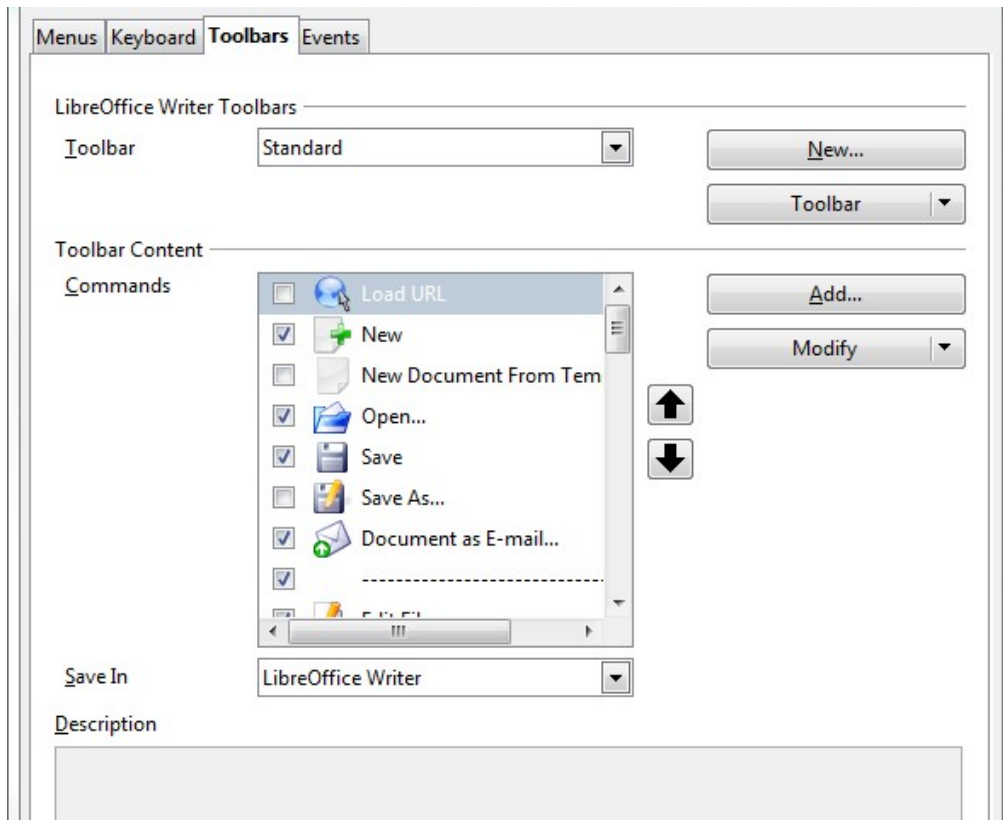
Menus Keyboard Toolbars Events

LibreOffice Writer Toolbars

Toolbar Standard

New...

Toolbar

Toolbar Content

Commands

Load URL
New
New Document From Tem
Open...
Save
Save As...
Document as E-mail...
-----------------------------
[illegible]

Add...

Modify

Save In LibreOffice Writer

Description